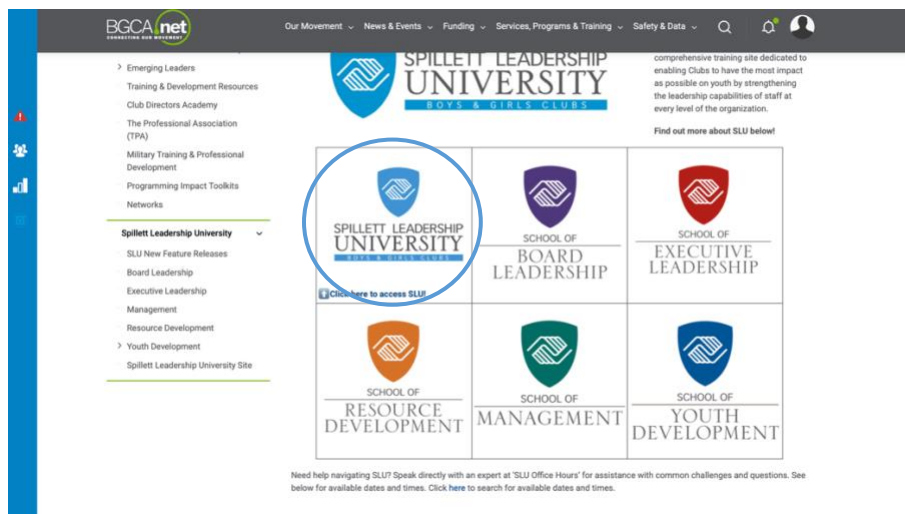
BGCA net
CONNECTING OUR MOVEMENT

Our Movement ⌄ News & Events ⌄ Funding ⌄ Services, Programs & Training ⌄ Safety & Data ⌄

> Emerging Leaders
Training & Development Resources
Club Directors Academy
The Professional Association (TPA)
Military Training & Professional Development
Programming Impact Toolkits
Networks

Spillett Leadership University ⌄
SLU New Feature Releases
Board Leadership
Executive Leadership
Management
Resource Development
> Youth Development
Spillett Leadership University Site

SPILLETT LEADERSHIP UNIVERSITY
BOYS & GIRLS CLUBS

comprehensive training site dedicated to enabling Clubs to have the most impact as possible on youth by strengthening the leadership capabilities of staff at every level of the organization.

Find out more about SLU below!

| | | |
|---|---|---|
| SPILLETT LEADERSHIP UNIVERSITY BOYS & GIRLS CLUBS<br>Click here to access SLU! | SCHOOL OF BOARD LEADERSHIP | SCHOOL OF EXECUTIVE LEADERSHIP |
| SCHOOL OF RESOURCE DEVELOPMENT | SCHOOL OF MANAGEMENT | SCHOOL OF YOUTH DEVELOPMENT |

Need help navigating SLU? Speak directly with an expert at 'SLU Office Hours' for assistance with common challenges and questions. See below for available dates and times. Click here to search for available dates and times.